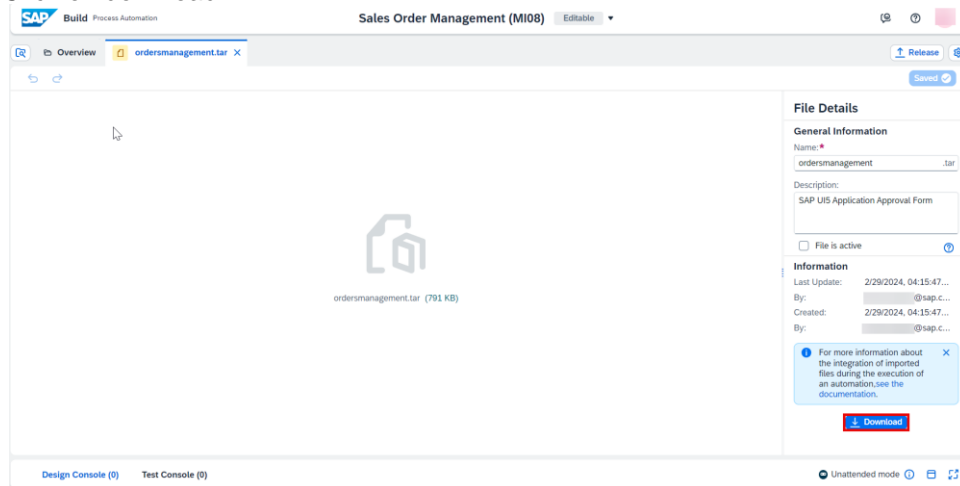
SAP Build Process Automation

Sales Order Management (MI08) Editable

Overview ordersmanagement.tar

Release

Saved

ordersmanagement.tar (791 KB)

File Details

General Information

Name:*

ordersmanagement .tar

Description:

SAP UI5 Application Approval Form

File is active

Information

Last Update: 2/29/2024, 04:15:47...

By: @sap.c...

Created: 2/29/2024, 04:15:47...

By: @sap.c...

For more information about the integration of imported files during the execution of an automation,see the documentation.

Download

Design Console (0) Test Console (0)

Unattended mode